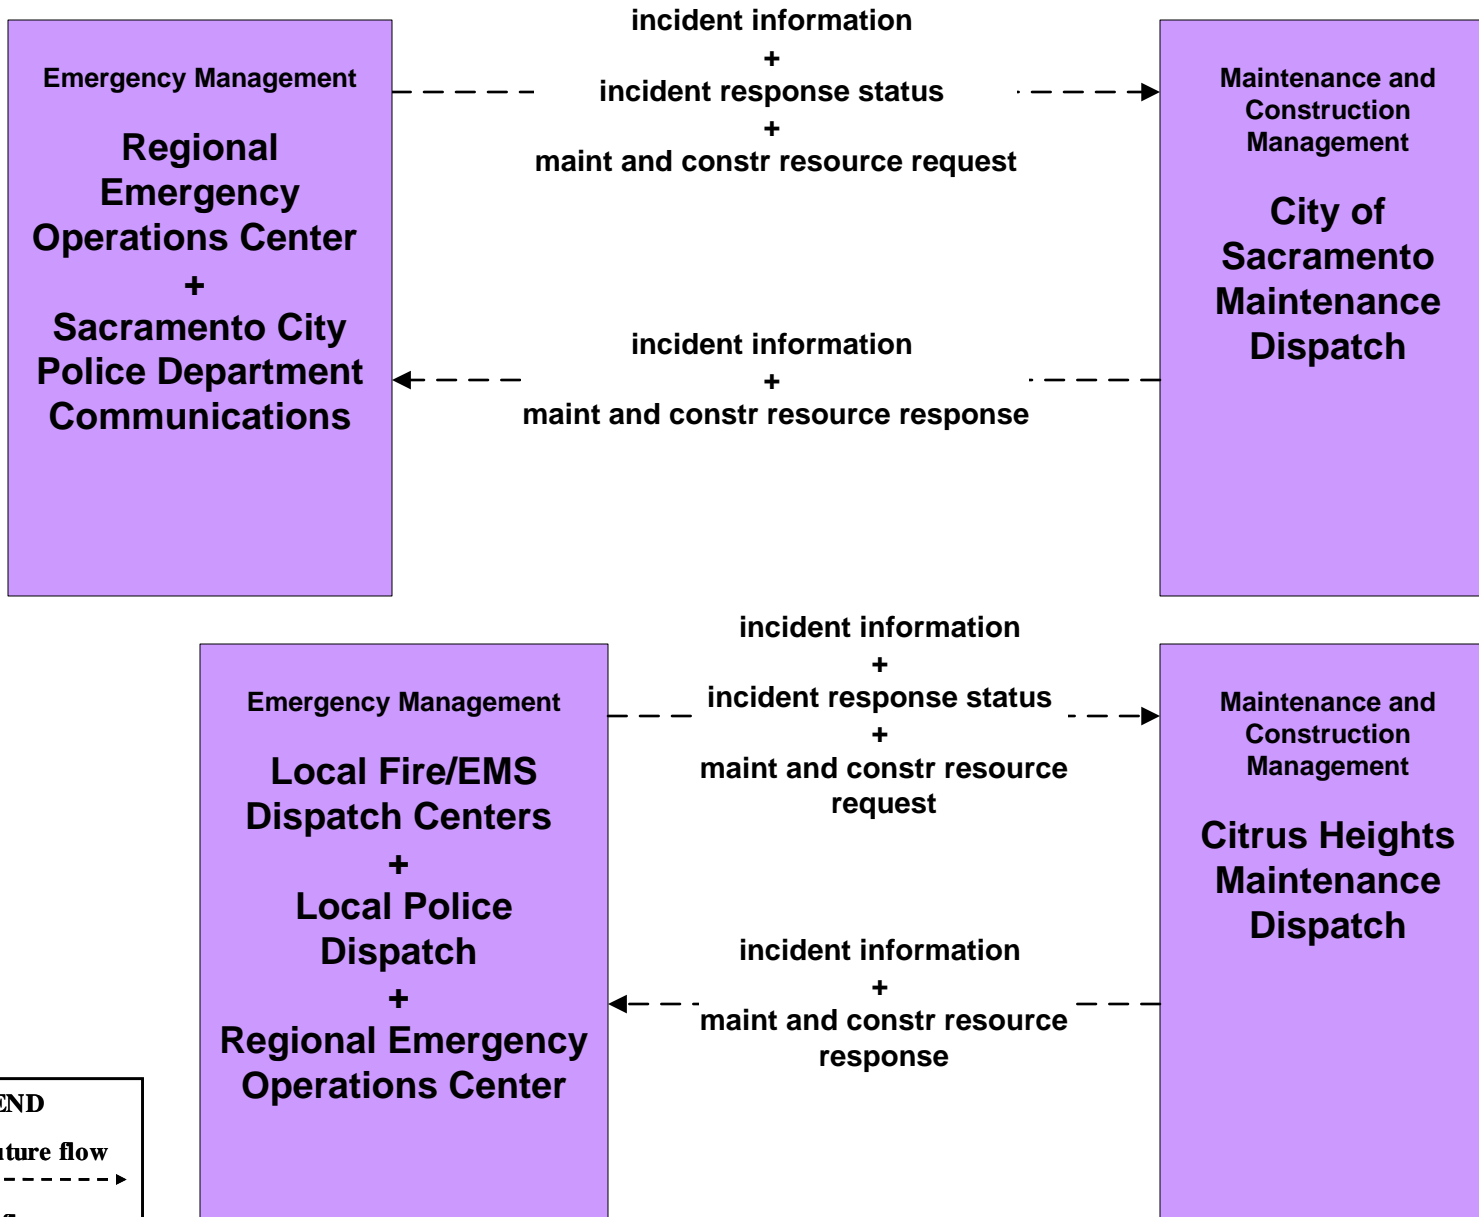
Emergency Management

Regional Emergency Operations Center + Sacramento City Police Department Communications

incident information + incident response status + maint and constr resource request

incident information + maint and constr resource response

Maintenance and Construction Management

City of Sacramento Maintenance Dispatch

Emergency Management

Local Fire/EMS Dispatch Centers + Local Police Dispatch + Regional Emergency Operations Center

incident information + incident response status + maint and constr resource request

incident information + maint and constr resource response

Maintenance and Construction Management

Citrus Heights Maintenance Dispatch

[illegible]END

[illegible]ture flow

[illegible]